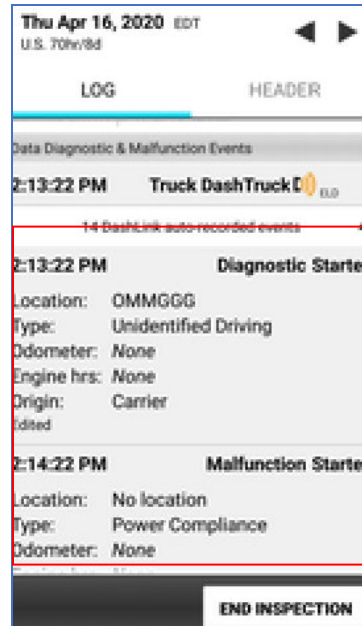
Thu Apr 16, 2020 EDT
U.S. 70hr/8d

LOG

HEADER

Data Diagnostic & Malfunction Events

2:13:22 PM Truck DashTruck D ELD

14 DashLink auto-recorded events

2:13:22 PM Diagnostic Starte

Location: OMMGGG
Type: Unidentified Driving
Odometer: None
Engine hrs: None
Origin: Carrier
Edited

2:14:22 PM Malfunction Starte

Location: No location
Type: Power Compliance
Odometer: None

END INSPECTION